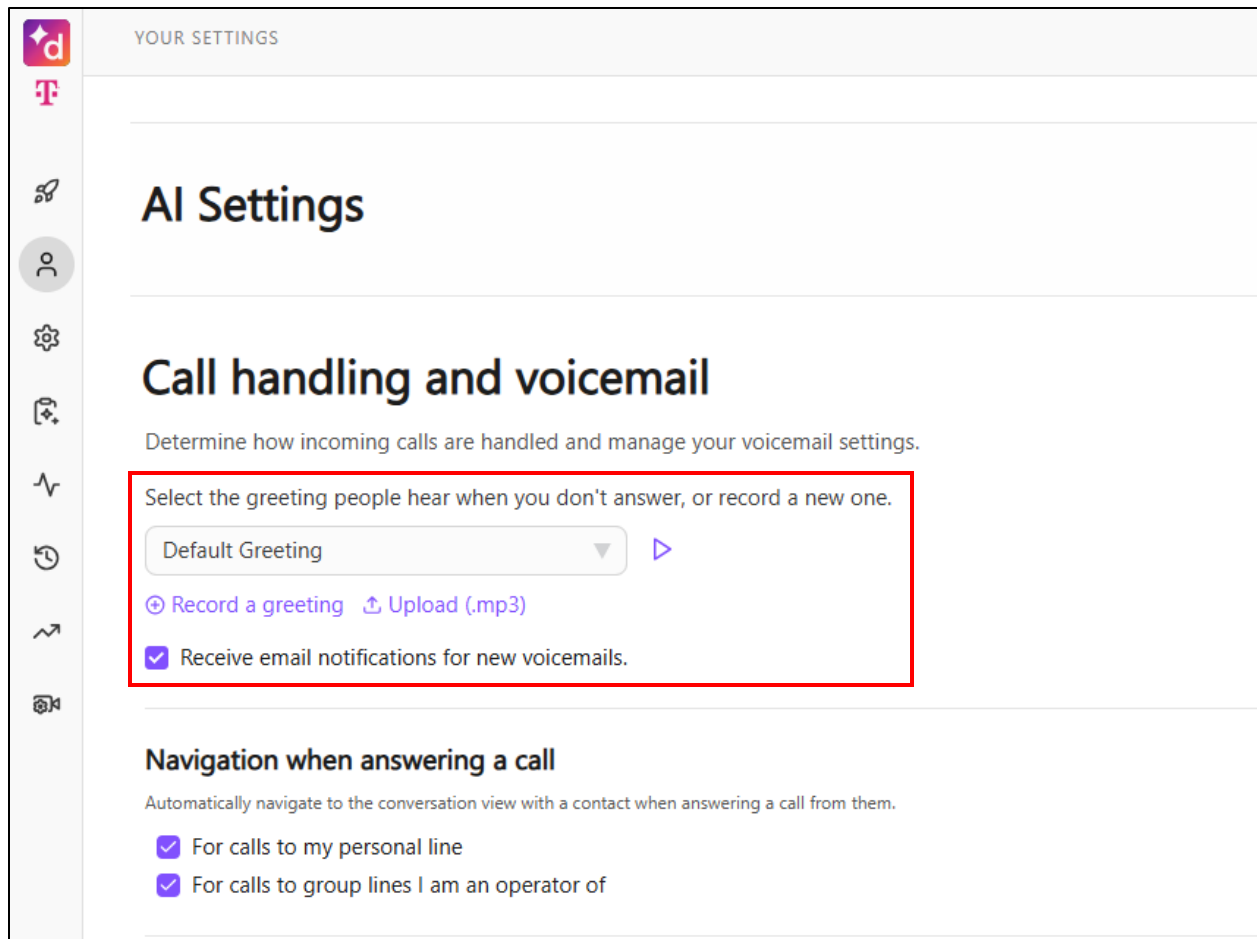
d
T

YOUR SETTINGS

AI Settings

Call handling and voicemail

Determine how incoming calls are handled and manage your voicemail settings.

Select the greeting people hear when you don't answer, or record a new one.

Default Greeting

Record a greeting Upload (.mp3)

Receive email notifications for new voicemails.

Navigation when answering a call

Automatically navigate to the conversation view with a contact when answering a call from them.

For calls to my personal line

For calls to group lines I am an operator of